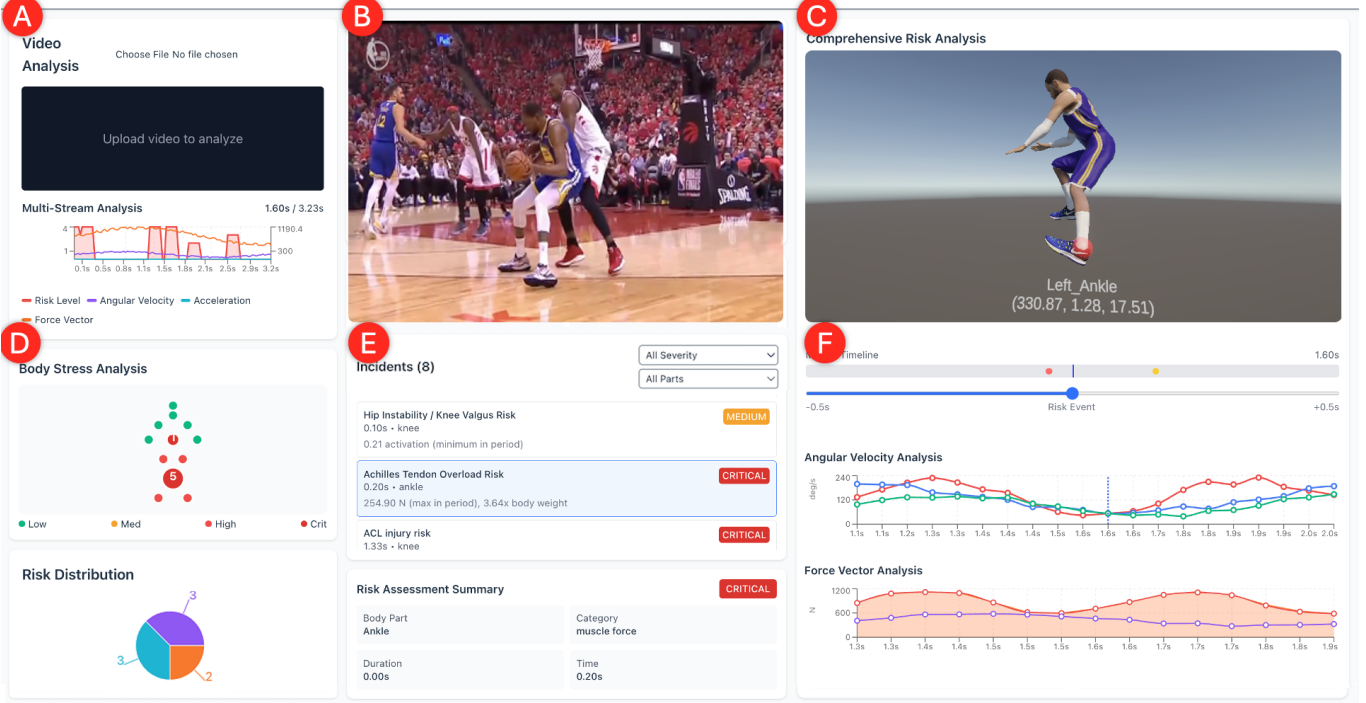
A

Video Analysis

Choose File No file chosen

Upload video to analyze

Multi-Stream Analysis 1.60s / 3.23s

4
1
1190.4
300
0.1s 0.5s 0.8s 1.1s 1.5s 1.8s 2.1s 2.5s 2.9s 3.2s

Risk Level Angular Velocity Acceleration Force Vector

D

Body Stress Analysis

5

Low Med High Crit

Risk Distribution

3
3
2

B

E

Incidents (8)

All Severity
All Parts

Hip Instability / Knee Valgus Risk
0.10s • knee
0.21 activation (minimum in period)
MEDIUM

Achilles Tendon Overload Risk
0.20s • ankle
254.90 N (max in period), 3.64x body weight
CRITICAL

ACL injury risk
1.33s • knee
CRITICAL

Risk Assessment Summary CRITICAL

Body Part
Ankle

Category
muscle force

Duration
0.00s

Time
0.20s

C

Comprehensive Risk Analysis

Left_Ankle
(330.87, 1.28, 17.51)

F

Timeline 1.60s

-0.5s Risk Event +0.5s

Angular Velocity Analysis

240
120
0
deg/s
1.1s 1.1s 1.2s 1.3s 1.3s 1.4s 1.4s 1.4s 1.5s 1.6s 1.6s 1.6s 1.7s 1.8s 1.8s 1.9s 1.9s 1.9s 2.0s 2.0s

Force Vector Analysis

1200
600
0
N
1.3s 1.3s 1.4s 1.4s 1.5s 1.5s 1.5s 1.6s 1.6s 1.7s 1.7s 1.8s 1.9s 1.9s